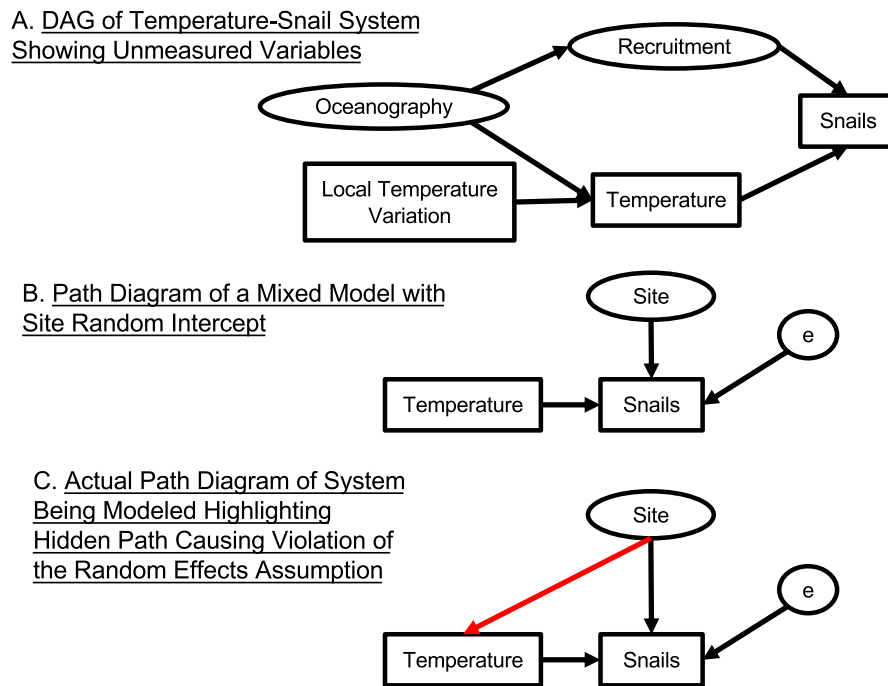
A. DAG of Temperature-Snail System Showing Unmeasured Variables

Recruitment

Oceanography

Snails

Local Temperature Variation

Temperature

B. Path Diagram of a Mixed Model with Site Random Intercept

Site

e

Temperature

Snails

C. Actual Path Diagram of System Being Modeled Highlighting Hidden Path Causing Violation of the Random Effects Assumption

Site

e

Temperature

Snails